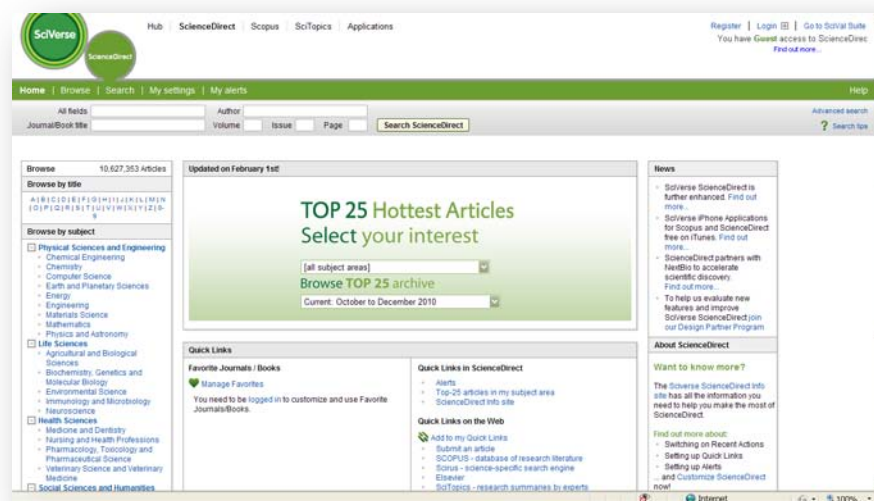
SciVerse ScienceDirect

Hub | ScienceDirect | Scopus | SciTopics | Applications

Register | Login | Go to SciVal Suite
You have Guest access to ScienceDirec
Find out more...

Home | Browse | Search | My settings | My alerts

Help

All fields | Author
Journal/Book title | Volume | Issue | Page | Search ScienceDirect

Advanced search
Search tips

Browse 10,627,353 Articles

Browse by title

A | B | C | D | E | F | G | H | I | J | K | L | M | N | O | P | Q | R | S | T | U | V | W | X | Y | Z | 0-9

Browse by subject

Physical Sciences and Engineering
Chemical Engineering
Chemistry
Computer Science
Earth and Planetary Sciences
Energy
Engineering
Materials Science
Mathematics
Physics and Astronomy
Life Sciences
Agricultural and Biological Sciences
Biochemistry, Genetics and Molecular Biology
Environmental Science
Immunology and Microbiology
Neuroscience
Health Sciences
Medicine and Dentistry
Nursing and Health Professions
Pharmacology, Toxicology and Pharmaceutical Science
Veterinary Science and Veterinary Medicine
Social Sciences and Humanities

Updated on February 1st!

TOP 25 Hottest Articles
Select your interest

[all subject areas]
Browse TOP 25 archive
Current: October to December 2010

Quick Links

Favorite Journals / Books
Manage Favorites
You need to be logged in to customize and use Favorite Journals/Books.

Quick Links in ScienceDirect
Alerts
Top-25 articles in my subject area
ScienceDirect info site

Quick Links on the Web
Add to my Quick Links
Submit an article
SCOPUS - database of research literature
Scirus - science-specific search engine
Elsevier
SciTopics - research summaries by experts

News

SciVerse ScienceDirect is further enhanced. Find out more...
SciVerse iPhone Applications for Scopus and ScienceDirect free on iTunes. Find out more...
ScienceDirect partners with NextBio to accelerate scientific discovery. Find out more...
To help us evaluate new features and improve SciVerse ScienceDirect join our Design Partner Program

About ScienceDirect

Want to know more?

The Sciverse ScienceDirect info site has all the information you need to help you make the most of ScienceDirect.

Find out more about:
Switching on Recent Actions
Setting up Quick Links
Setting up Alerts
and Customize ScienceDirect now!

Internet
100%